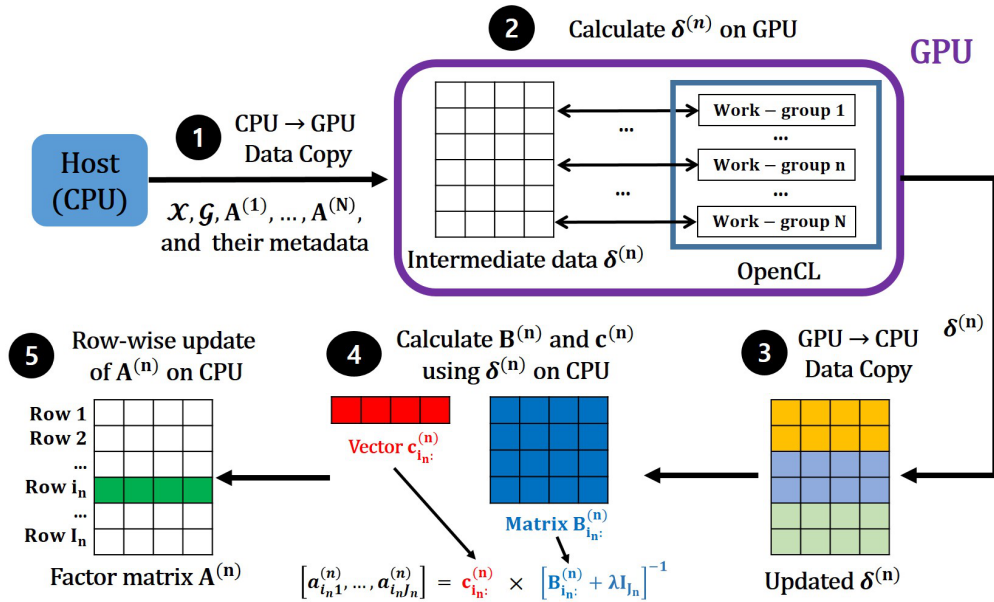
2 Calculate $\boldsymbol{\delta}^{(n)}$ on GPU

GPU

Host (CPU)

1 CPU → GPU Data Copy

$\mathcal{X}, \mathcal{G}, \mathbf{A}^{(1)}, \dots, \mathbf{A}^{(N)}$, and their metadata

…

Work – group 1

…

Work – group n

…

…

Work – group N

Intermediate data $\boldsymbol{\delta}^{(n)}$

OpenCL

$\boldsymbol{\delta}^{(n)}$

5 Row-wise update of $\mathbf{A}^{(n)}$ on CPU

Row 1
Row 2
…
Row $\mathbf{i_n}$
…
Row $\mathbf{I_n}$

Factor matrix $\mathbf{A}^{(n)}$

4 Calculate $\mathbf{B}^{(n)}$ and $\mathbf{c}^{(n)}$ using $\boldsymbol{\delta}^{(n)}$ on CPU

Vector $\mathbf{c}^{(n)}_{\mathbf{i_n}:}$

Matrix $\mathbf{B}^{(n)}_{\mathbf{i_n}:}$

$\left[a^{(n)}_{i_n1}, \dots, a^{(n)}_{i_nJ_n}\right] = \mathbf{c}^{(n)}_{\mathbf{i_n}:} \times \left[\mathbf{B}^{(n)}_{\mathbf{i_n}:} + \boldsymbol{\lambda}\mathbf{I}_{\mathbf{J_n}}\right]^{-1}$

3 GPU → CPU Data Copy

Updated $\boldsymbol{\delta}^{(n)}$